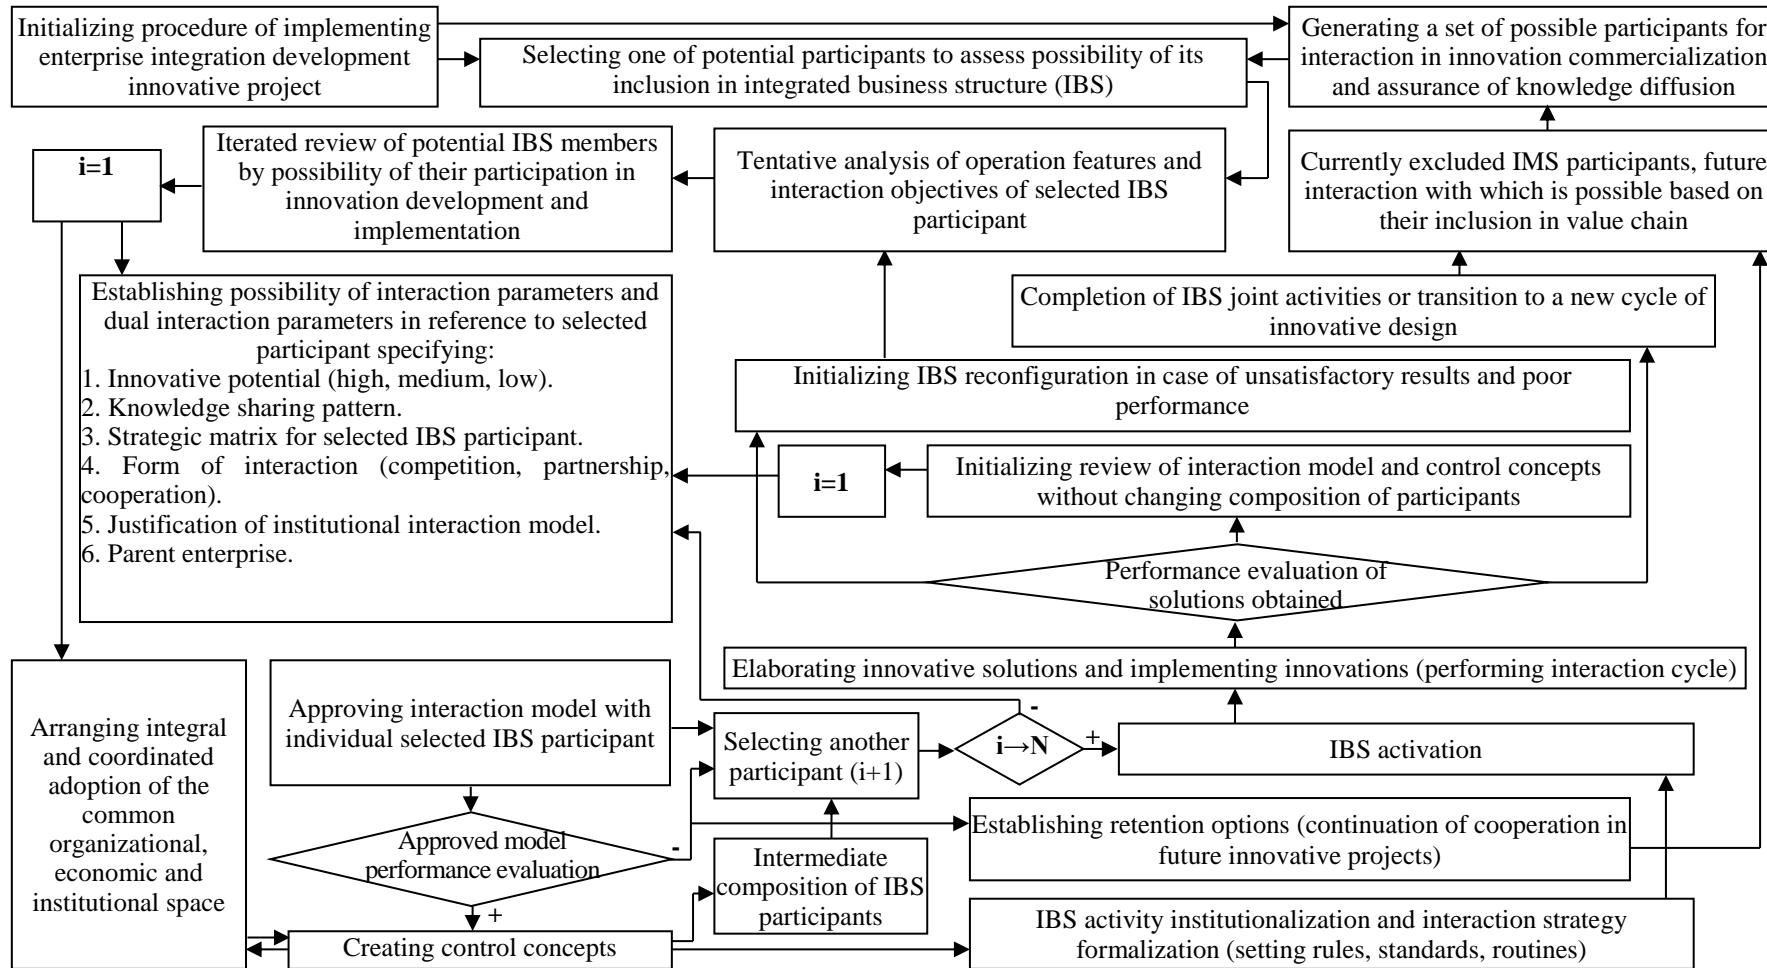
Initializing procedure of implementing enterprise integration development innovative project

Selecting one of potential participants to assess possibility of its inclusion in integrated business structure (IBS)

Generating a set of possible participants for interaction in innovation commercialization and assurance of knowledge diffusion

i=1

Iterated review of potential IBS members by possibility of their participation in innovation development and implementation

Tentative analysis of operation features and interaction objectives of selected IBS participant

Currently excluded IMS participants, future interaction with which is possible based on their inclusion in value chain

Establishing possibility of interaction parameters and dual interaction parameters in reference to selected participant specifying:
1. Innovative potential (high, medium, low).
2. Knowledge sharing pattern.
3. Strategic matrix for selected IBS participant.
4. Form of interaction (competition, partnership, cooperation).
5. Justification of institutional interaction model.
6. Parent enterprise.

Completion of IBS joint activities or transition to a new cycle of innovative design

Initializing IBS reconfiguration in case of unsatisfactory results and poor performance

i=1

Initializing review of interaction model and control concepts without changing composition of participants

Performance evaluation of solutions obtained

Elaborating innovative solutions and implementing innovations (performing interaction cycle)

Arranging integral and coordinated adoption of the common organizational, economic and institutional space

Approving interaction model with individual selected IBS participant

Selecting another participant (i+1)

-

i→N

+

IBS activation

Approved model performance evaluation

-

Establishing retention options (continuation of cooperation in future innovative projects)

Intermediate composition of IBS participants

+

Creating control concepts

IBS activity institutionalization and interaction strategy formalization (setting rules, standards, routines)